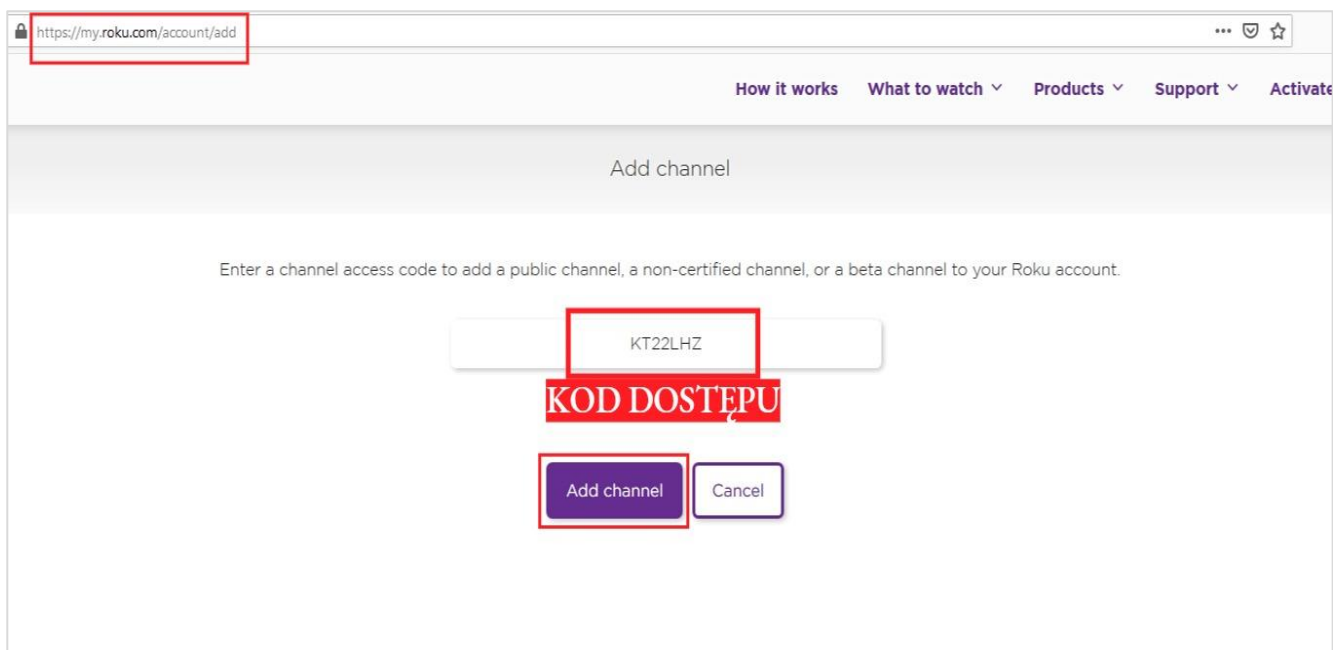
https://my.roku.com/account/add

How it works What to watch Products Support Activate

Add channel

Enter a channel access code to add a public channel, a non-certified channel, or a beta channel to your Roku account.

KT22LHZ

KOD DOSTĘPU

Add channel Cancel